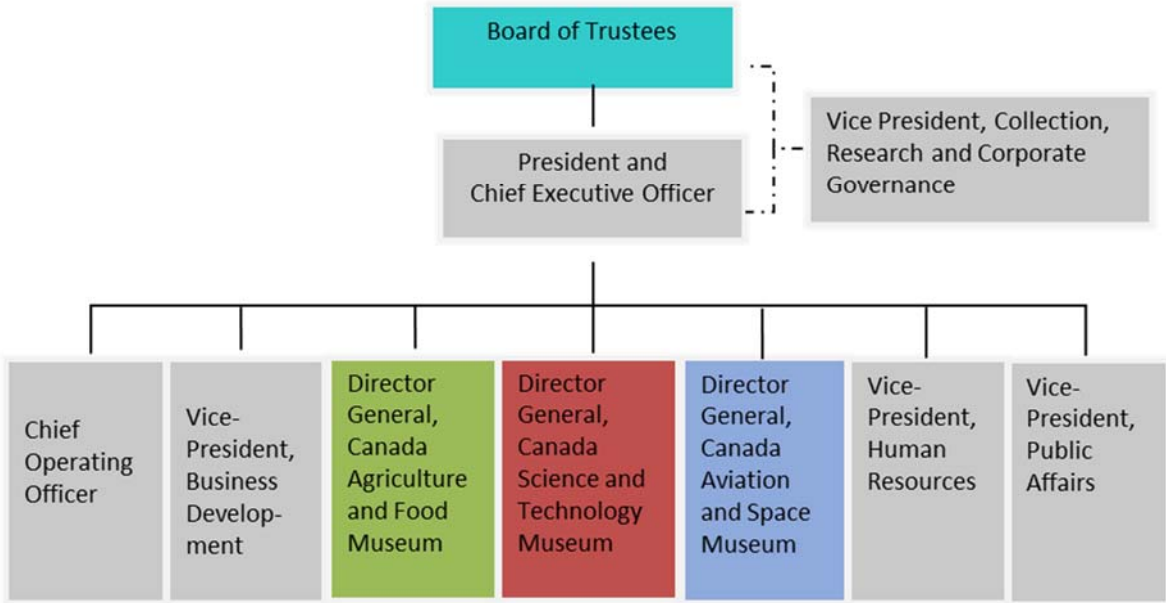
Board of Trustees

President and Chief Executive Officer

Vice President, Collection, Research and Corporate Governance

Chief Operating Officer

Vice-President, Business Development

Director General, Canada Agriculture and Food Museum

Director General, Canada Science and Technology Museum

Director General, Canada Aviation and Space Museum

Vice-President, Human Resources

Vice-President, Public Affairs